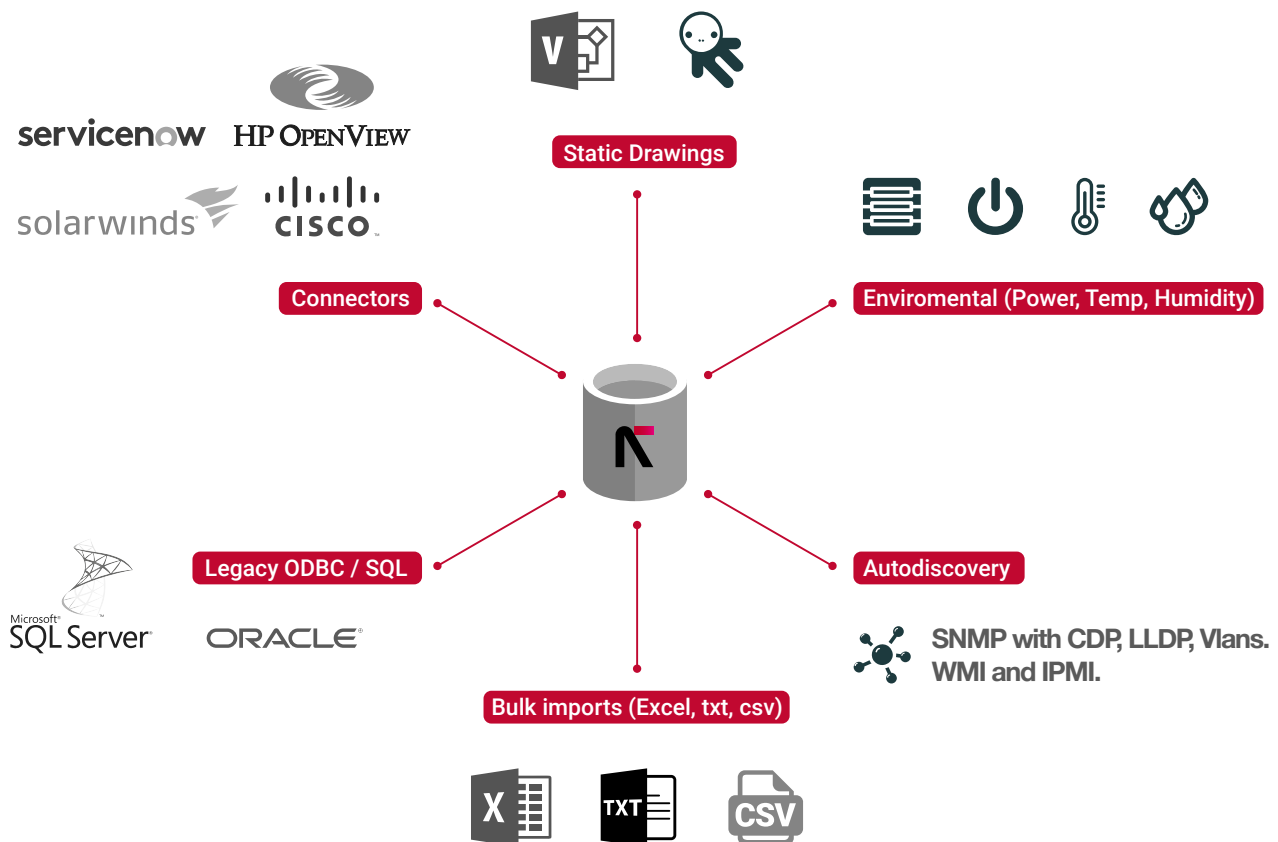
V

Static Drawings

servicenow HP OPENVIEW

solarwinds CISCO

Connectors

Enviromental (Power, Temp, Humidity)

Legacy ODBC / SQL

Autodiscovery

Microsoft SQL Server ORACLE

SNMP with CDP, LLDP, Vlans. WMI and IPMI.

Bulk imports (Excel, txt, csv)

X TXT CSV